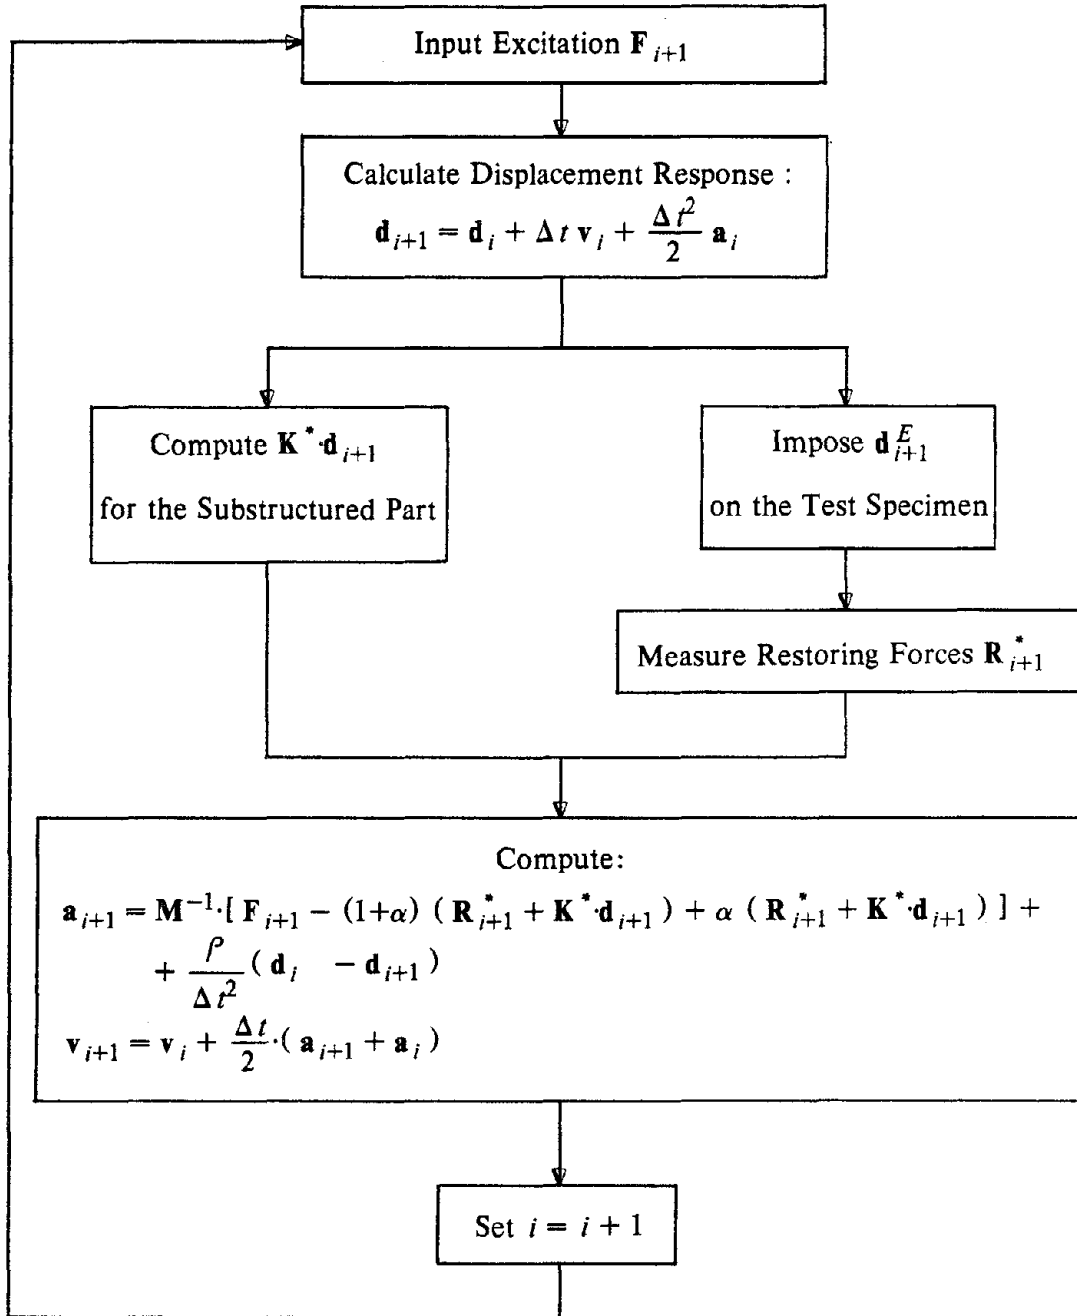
Input Excitation $\mathbf{F}_{i+1}$

Calculate Displacement Response :
$\mathbf{d}_{i+1} = \mathbf{d}_i + \Delta t\, \mathbf{v}_i + \frac{\Delta t^2}{2}\, \mathbf{a}_i$

Compute $\mathbf{K}^* \cdot \mathbf{d}_{i+1}$ for the Substructured Part

Impose $\mathbf{d}^E_{i+1}$ on the Test Specimen

Measure Restoring Forces $\mathbf{R}^*_{i+1}$

Compute:
$\mathbf{a}_{i+1} = \mathbf{M}^{-1} \cdot [\, \mathbf{F}_{i+1} - (1+\alpha)\, (\, \mathbf{R}^*_{i+1} + \mathbf{K}^* \cdot \mathbf{d}_{i+1}\,) + \alpha\, (\, \mathbf{R}^*_{i+1} + \mathbf{K}^* \cdot \mathbf{d}_{i+1}\,)\,] +$
$+ \frac{\rho}{\Delta t^2} (\, \mathbf{d}_i \quad - \mathbf{d}_{i+1}\,)$
$\mathbf{v}_{i+1} = \mathbf{v}_i + \frac{\Delta t}{2} \cdot (\, \mathbf{a}_{i+1} + \mathbf{a}_i\,)$

Set $i = i + 1$